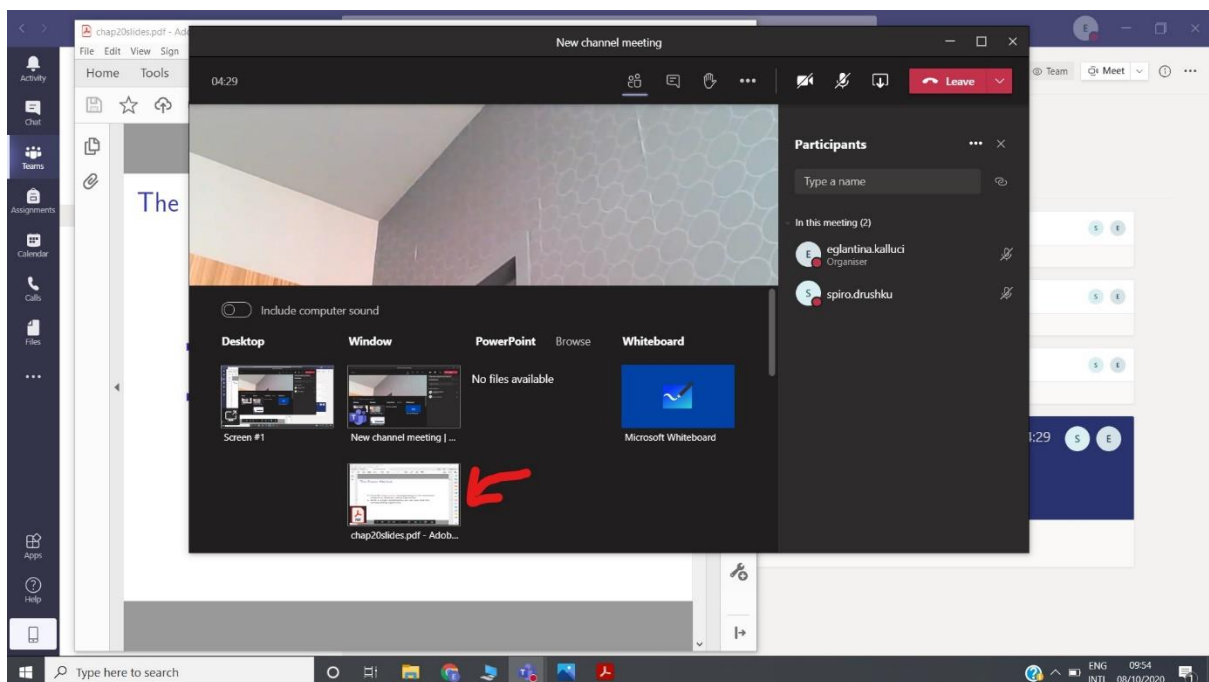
chap20slides.pdf - Ado
File Edit View Sign
Home Tools
The

Activity
Chat
Teams
Assignments
Calendar
Calls
Files
...
Apps
Help

New channel meeting
04:29
Leave

Include computer sound
Desktop
Window
PowerPoint
Browse
Whiteboard
No files available
Screen #1
New channel meeting | ...
Microsoft Whiteboard
chap20slides.pdf - Adob...

Participants
Type a name
In this meeting (2)
eglantina.kalluci
Organiser
spiro.drushku

Team
Meet
3:29

Type here to search
ENG INTL
09:54
08/10/2020